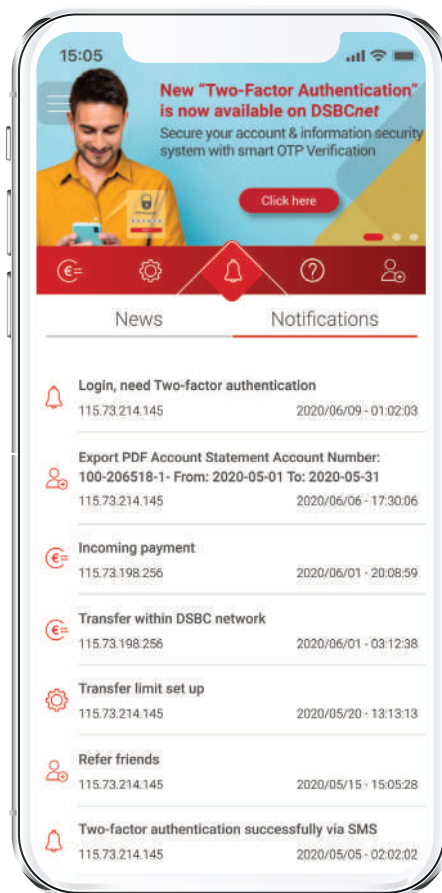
15:05

New "Two-Factor Authentication" is now available on DSBCnet

Secure your account & information security system with smart OTP Verification

Click here

News

Notifications

Login, need Two-factor authentication
115.73.214.145
2020/06/09 - 01:02:03

Export PDF Account Statement Account Number: 100-206518-1- From: 2020-05-01 To: 2020-05-31
115.73.214.145
2020/06/06 - 17:30:06

Incoming payment
115.73.198.256
2020/06/01 - 20:08:59

Transfer within DSBC network
115.73.198.256
2020/06/01 - 03:12:38

Transfer limit set up
115.73.214.145
2020/05/20 - 13:13:13

Refer friends
115.73.214.145
2020/05/15 - 15:05:28

Two-factor authentication successfully via SMS
115.73.214.145
2020/05/05 - 02:02:02